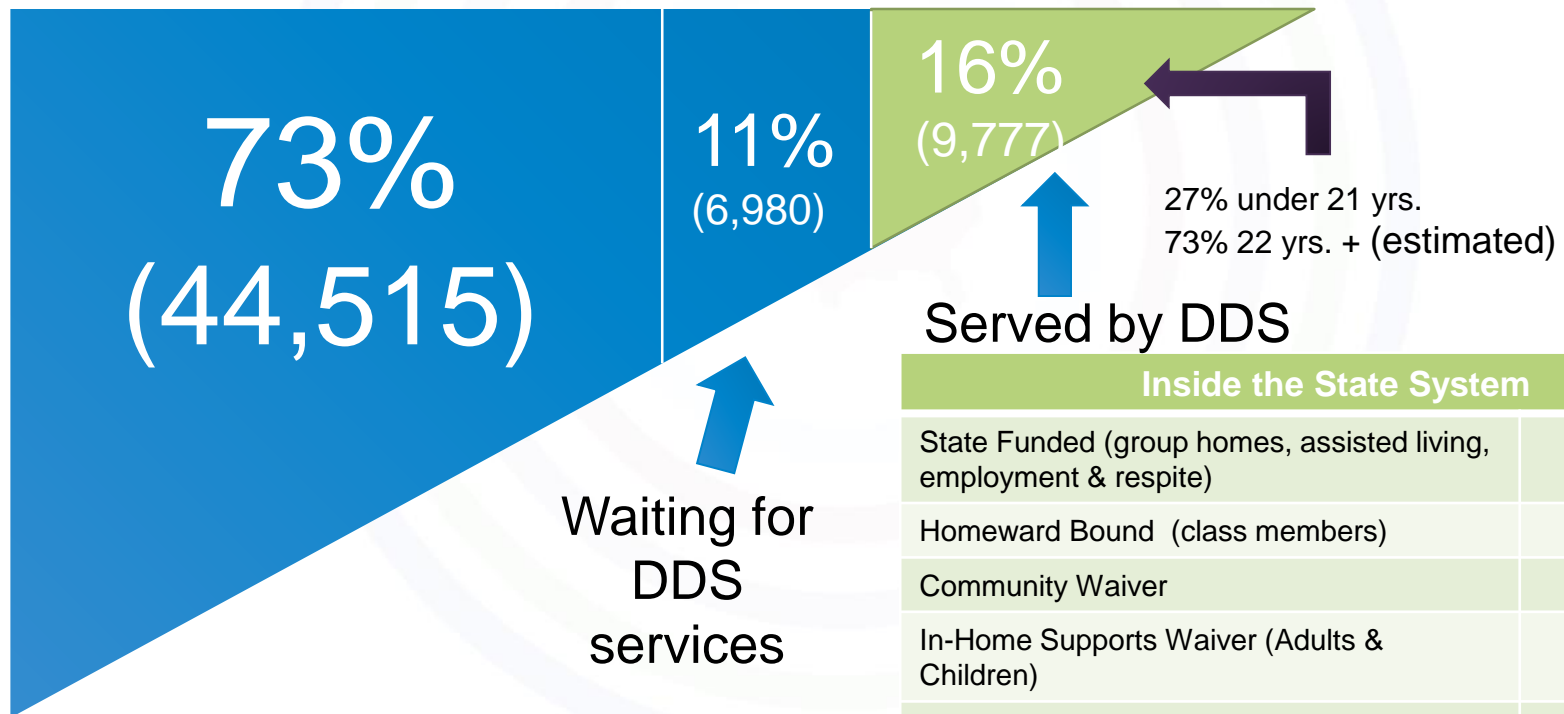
73%
(44,515)

11%
(6,980)

16%
(9,777)

27% under 21 yrs.
73% 22 yrs. + (estimated)

Served by DDS

Waiting for DDS services

| Inside the State System | |
|---|---|
| State Funded (group homes, assisted living, employment & respite) | |
| Homeward Bound (class members) | |
| Community Waiver | |
| In-Home Supports Waiver (Adults & Children) | |